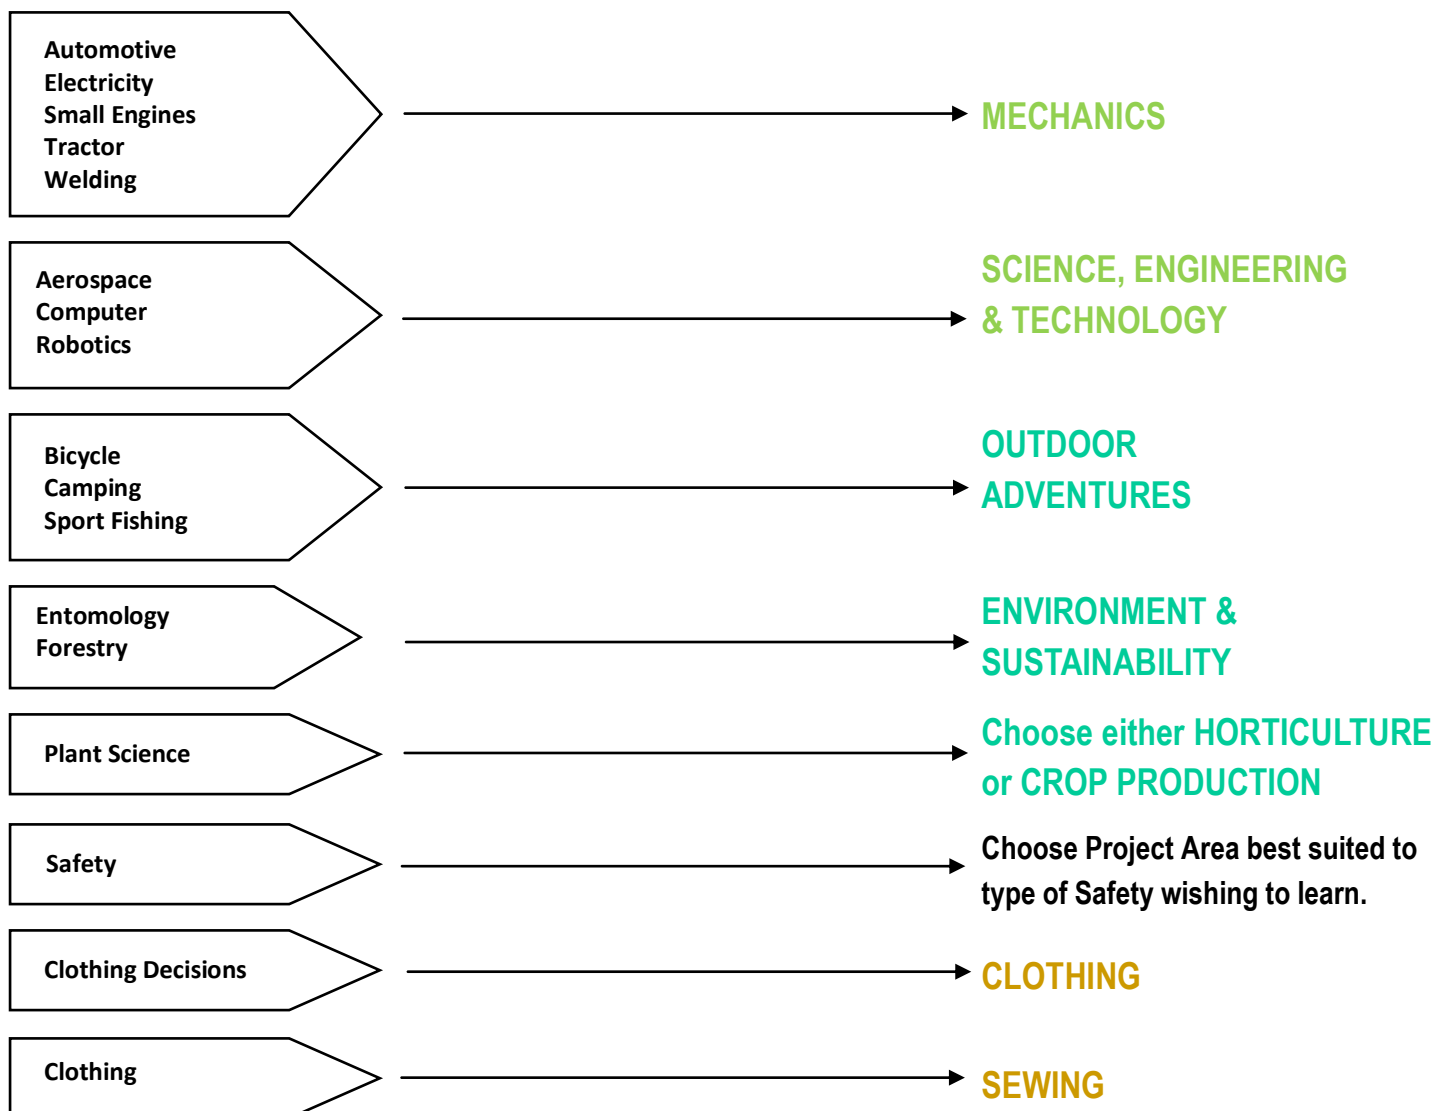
Automotive
Electricity
Small Engines
Tractor
Welding

MECHANICS

Aerospace
Computer
Robotics

SCIENCE, ENGINEERING & TECHNOLOGY

Bicycle
Camping
Sport Fishing

OUTDOOR ADVENTURES

Entomology
Forestry

ENVIRONMENT & SUSTAINABILITY

Plant Science

Choose either HORTICULTURE or CROP PRODUCTION

Safety

Choose Project Area best suited to type of Safety wishing to learn.

Clothing Decisions

CLOTHING

Clothing

SEWING